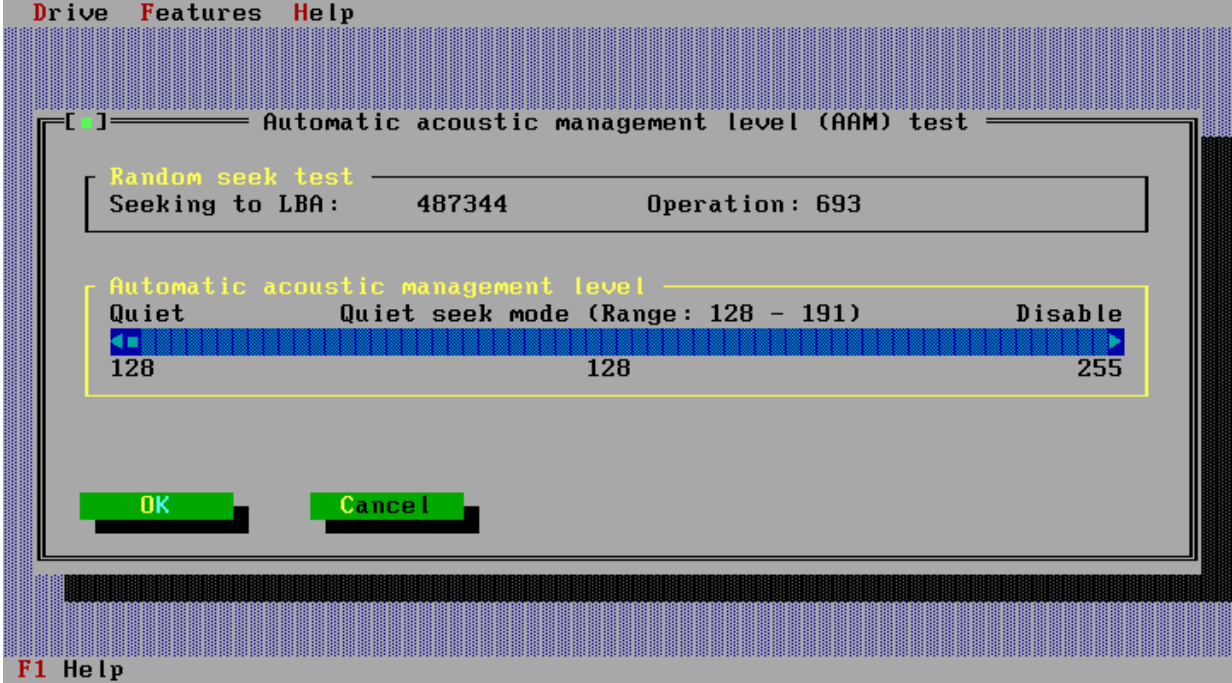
Drive Features Help

[■] Automatic acoustic management level (AAM) test

Random seek test
Seeking to LBA: 487344 Operation: 693

Automatic acoustic management level
Quiet Quiet seek mode (Range: 128 - 191) Disable
128 128 255

OK Cancel

F1 Help